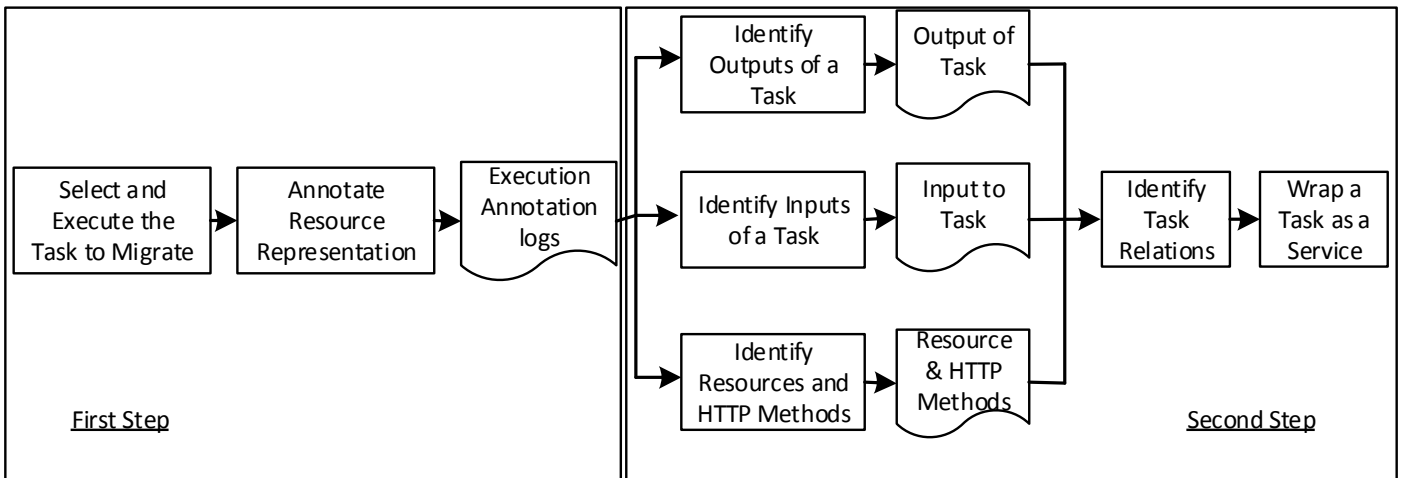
Select and Execute the Task to Migrate

Annotate Resource Representation

Execution Annotation logs

First Step

Identify Outputs of a Task

Output of Task

Identify Inputs of a Task

Input to Task

Identify Resources and HTTP Methods

Resource & HTTP Methods

Identify Task Relations

Wrap a Task as a Service

Second Step